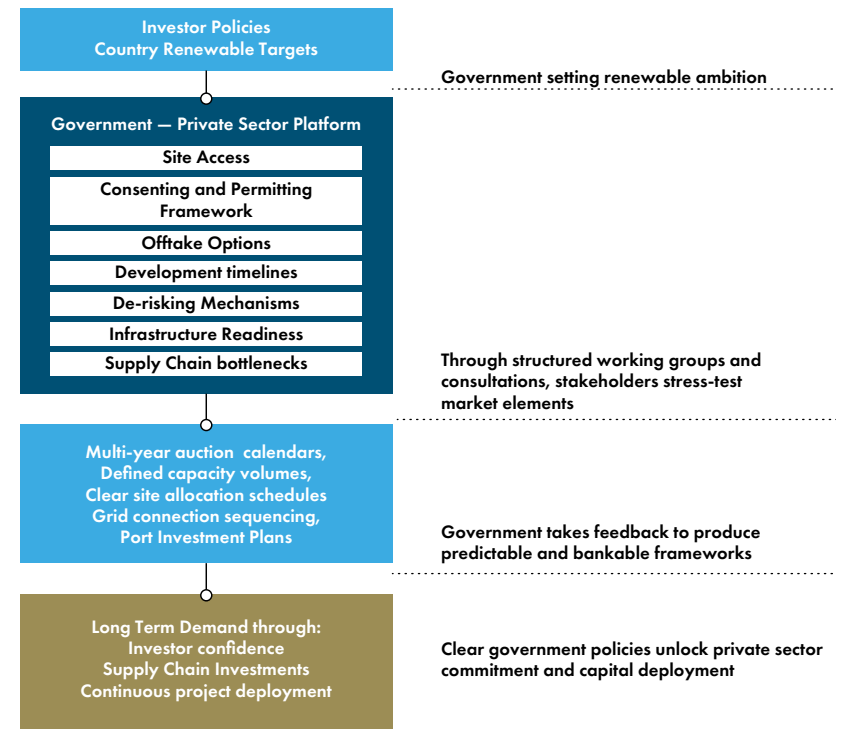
Investor Policies
Country Renewable Targets

Government setting renewable ambition

Government — Private Sector Platform

Site Access

Consenting and Permitting Framework

Offtake Options

Development timelines

De-risking Mechanisms

Infrastructure Readiness

Supply Chain bottlenecks

Through structured working groups and consultations, stakeholders stress-test market elements

Multi-year auction calendars,
Defined capacity volumes,
Clear site allocation schedules
Grid connection sequencing,
Port Investment Plans

Government takes feedback to produce predictable and bankable frameworks

Long Term Demand through:
Investor confidence
Supply Chain Investments
Continuous project deployment

Clear government policies unlock private sector commitment and capital deployment